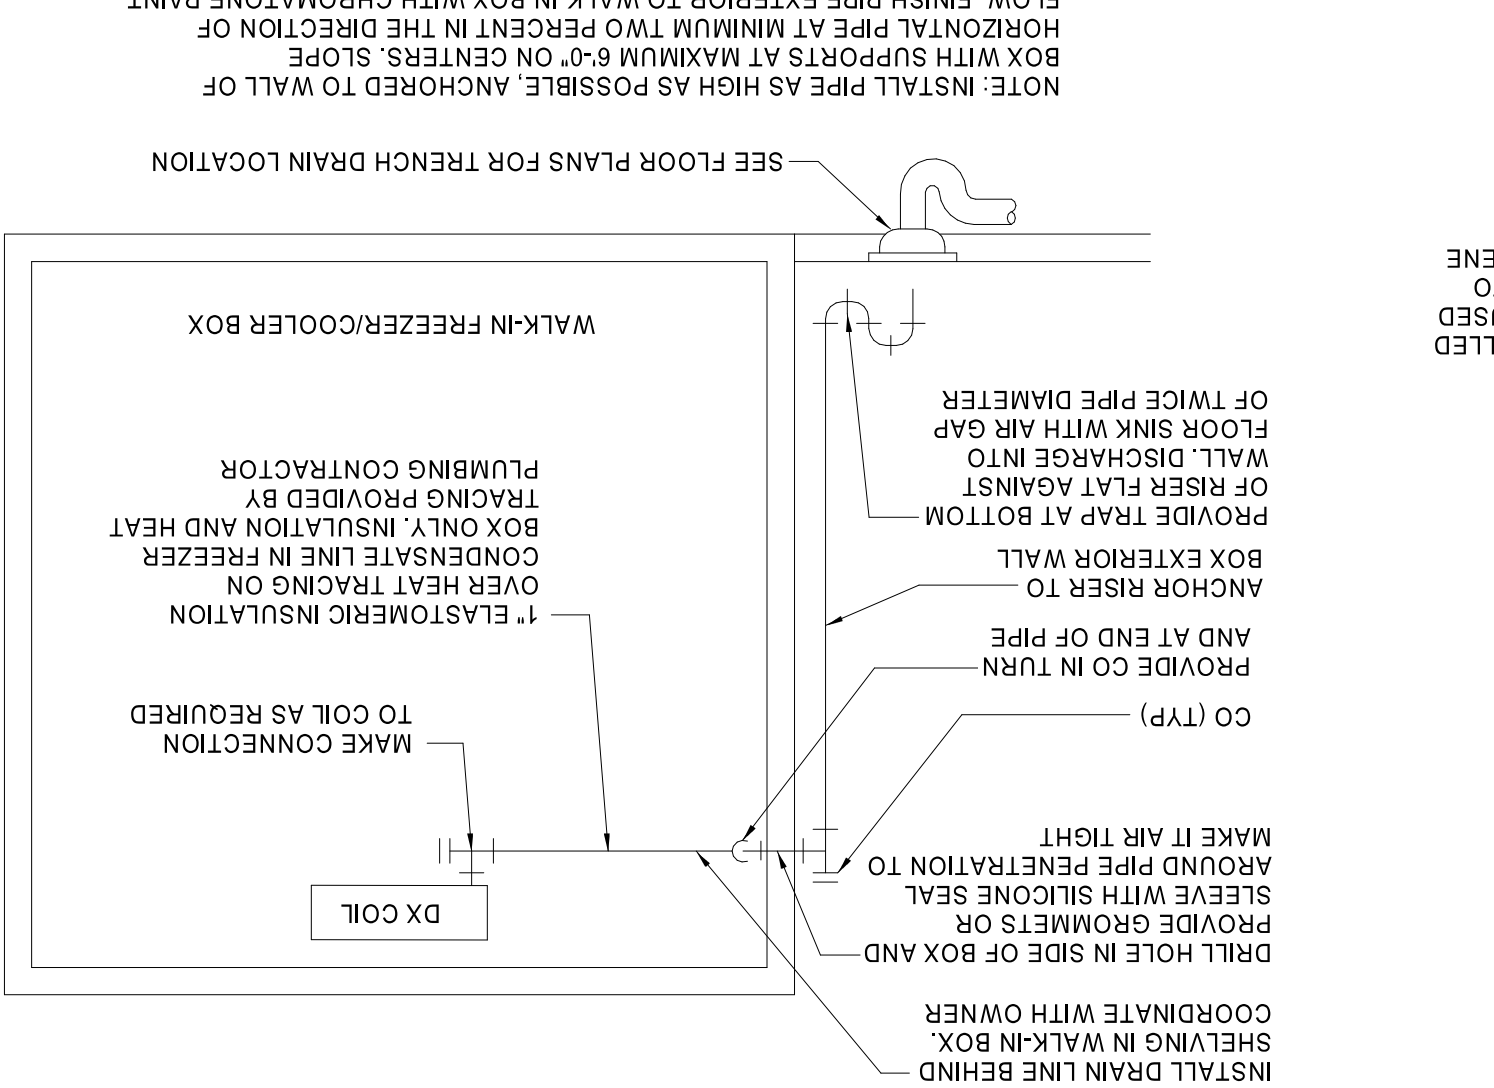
NOTE: INSTALL PIPE AS HIGH AS POSSIBLE, ANCHORED TO WALL OF BOX WITH SUPPORTS AT MAXIMUM 6'-0" ON CENTERS. SLOPE HORIZONTAL PIPE AT MINIMUM TWO PERCENT IN THE DIRECTION OF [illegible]

SEE FLOOR PLANS FOR TRENCH DRAIN LOCATION

ENE
O
ISED
LLED

WALK-IN FREEZER/COOLER BOX

PROVIDE TRAP AT BOTTOM OF RISER FLAT AGAINST WALL. DISCHARGE INTO FLOOR SINK WITH AIR GAP OF TWICE PIPE DIAMETER

PLUMBING CONTRACTOR TRACING PROVIDED BY BOX ONLY. INSULATION AND HEAT CONDENSATE LINE IN FREEZER OVER HEAT TRACING ON 1" ELASTOMERIC INSULATION

ANCHOR RISER TO BOX EXTERIOR WALL

PROVIDE CO IN TURN AND AT END OF PIPE

MAKE CONNECTION TO COIL AS REQUIRED

CO (TYP)

DRILL HOLE IN SIDE OF BOX AND PROVIDE GROMMETS OR SLEEVE WITH SILICONE SEAL AROUND PIPE PENETRATION TO MAKE IT AIR TIGHT

DX COIL

INSTALL DRAIN LINE BEHIND SHELVING IN WALK-IN BOX. COORDINATE WITH OWNER